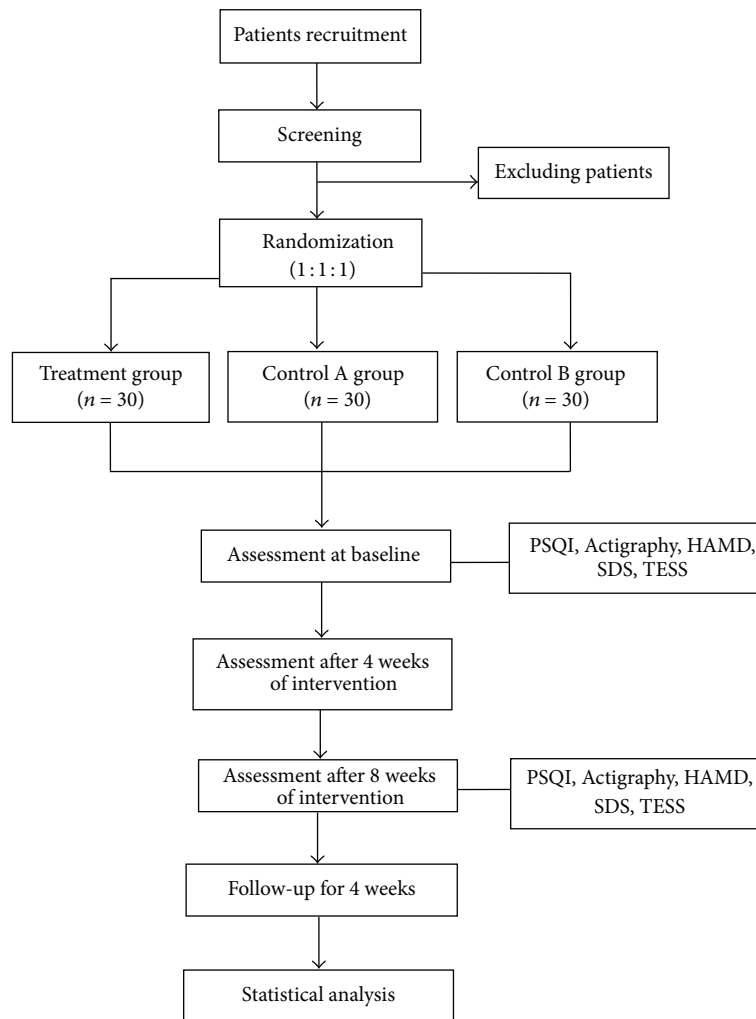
Patients recruitment

Screening

Excluding patients

Randomization (1 : 1 : 1)

Treatment group ($n = 30$)

Control A group ($n = 30$)

Control B group ($n = 30$)

Assessment at baseline

PSQI, Actigraphy, HAMD, SDS, TESS

Assessment after 4 weeks of intervention

Assessment after 8 weeks of intervention

PSQI, Actigraphy, HAMD, SDS, TESS

Follow-up for 4 weeks

Statistical analysis